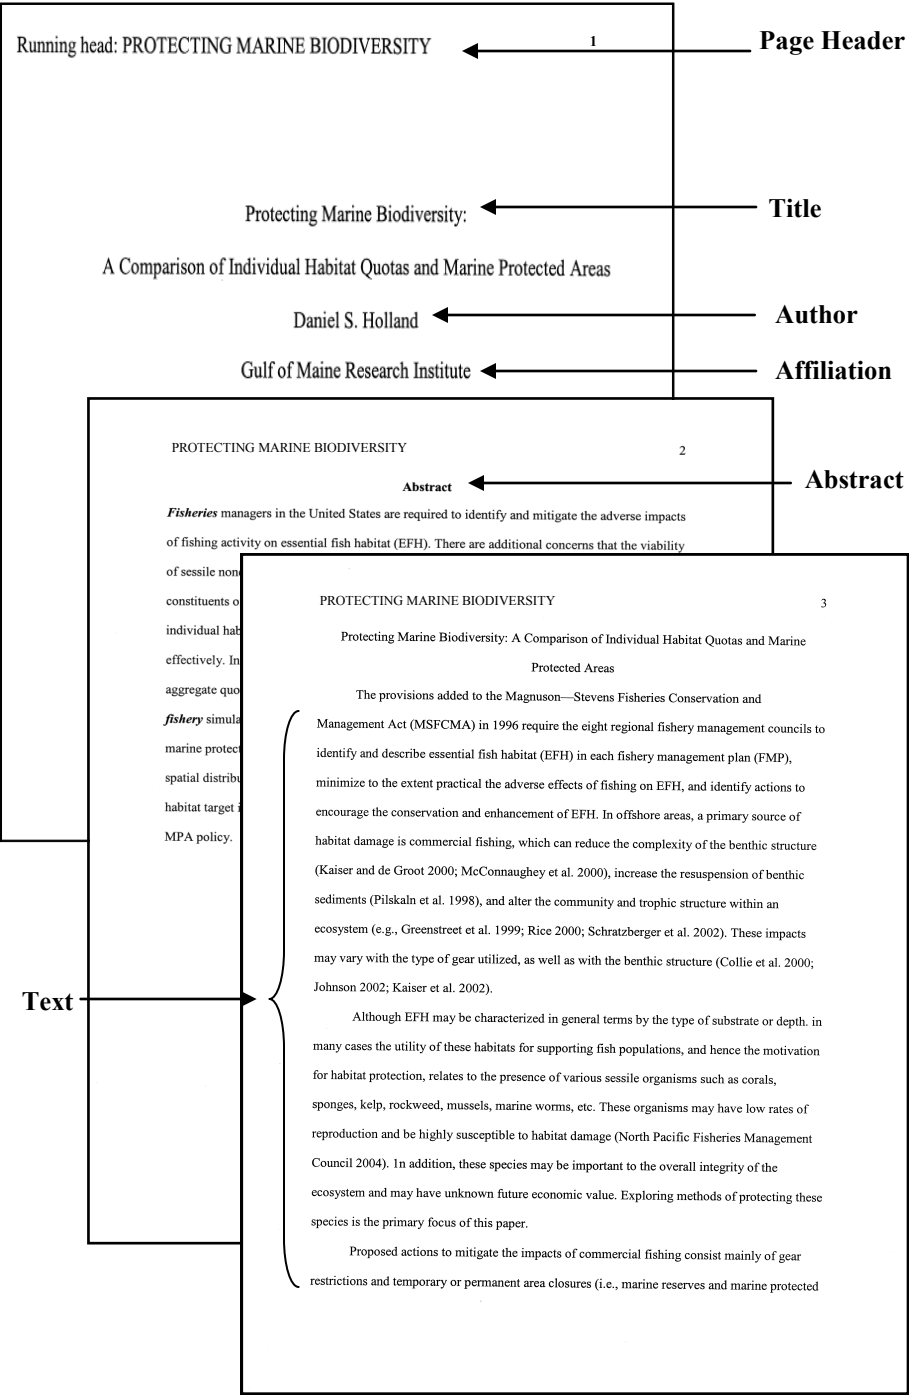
Running head: PROTECTING MARINE BIODIVERSITY 1

Page Header

Protecting Marine Biodiversity:

Title

A Comparison of Individual Habitat Quotas and Marine Protected Areas

Daniel S. Holland

Author

Gulf of Maine Research Institute

Affiliation

PROTECTING MARINE BIODIVERSITY 2

Abstract

Abstract

***Fisheries*** managers in the United States are required to identify and mitigate the adverse impacts of fishing activity on essential fish habitat (EFH). There are additional concerns that the viability of sessile non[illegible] constituents o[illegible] individual hab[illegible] effectively. In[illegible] aggregate quo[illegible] ***fishery*** simula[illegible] marine protect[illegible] spatial distribu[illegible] habitat target i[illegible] MPA policy.

PROTECTING MARINE BIODIVERSITY 3

Protecting Marine Biodiversity: A Comparison of Individual Habitat Quotas and Marine Protected Areas

The provisions added to the Magnuson—Stevens Fisheries Conservation and Management Act (MSFCMA) in 1996 require the eight regional fishery management councils to identify and describe essential fish habitat (EFH) in each fishery management plan (FMP), minimize to the extent practical the adverse effects of fishing on EFH, and identify actions to encourage the conservation and enhancement of EFH. In offshore areas, a primary source of habitat damage is commercial fishing, which can reduce the complexity of the benthic structure (Kaiser and de Groot 2000; McConnaughey et al. 2000), increase the resuspension of benthic sediments (Pilskaln et al. 1998), and alter the community and trophic structure within an ecosystem (e.g., Greenstreet et al. 1999; Rice 2000; Schratzberger et al. 2002). These impacts may vary with the type of gear utilized, as well as with the benthic structure (Collie et al. 2000; Johnson 2002; Kaiser et al. 2002).

Text

Although EFH may be characterized in general terms by the type of substrate or depth. in many cases the utility of these habitats for supporting fish populations, and hence the motivation for habitat protection, relates to the presence of various sessile organisms such as corals, sponges, kelp, rockweed, mussels, marine worms, etc. These organisms may have low rates of reproduction and be highly susceptible to habitat damage (North Pacific Fisheries Management Council 2004). 1n addition, these species may be important to the overall integrity of the ecosystem and may have unknown future economic value. Exploring methods of protecting these species is the primary focus of this paper.

Proposed actions to mitigate the impacts of commercial fishing consist mainly of gear restrictions and temporary or permanent area closures (i.e., marine reserves and marine protected